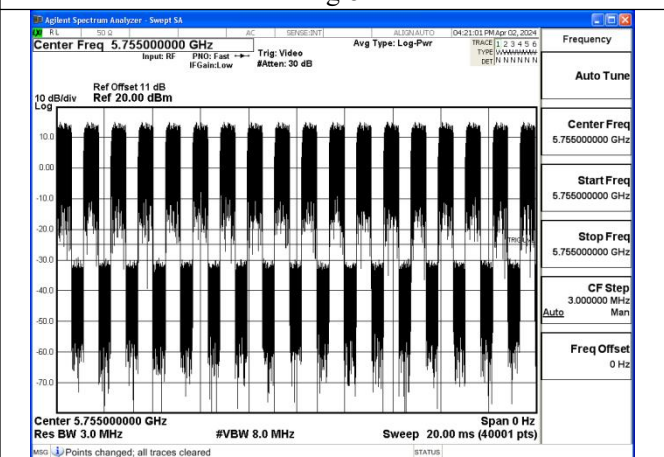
Agilent Spectrum Analyzer - Swept SA

RL 50 Ω AC SENSE:INT ALIGN AUTO 04:21:01 PM Apr 02, 2024

Center Freq 5.755000000 GHz

Input: RF PNO: Fast IFGain:Low

Trig: Video #Atten: 30 dB

Avg Type: Log-Pwr

TRACE 1 2 3 4 5 6 TYPE DET N N N N N N

Ref Offset 11 dB

10 dB/div Ref 20.00 dBm

Log

10.0

0.00

-10.0

-20.0

-30.0

-40.0

-50.0

-60.0

-70.0

TRIG LVL

Center 5.755000000 GHz

Res BW 3.0 MHz

#VBW 8.0 MHz

Span 0 Hz

Sweep 20.00 ms (40001 pts)

MSG Points changed; all traces cleared

STATUS

Frequency

Auto Tune

Center Freq 5.755000000 GHz

Start Freq 5.755000000 GHz

Stop Freq 5.755000000 GHz

CF Step 3.000000 MHz Auto Man

Freq Offset 0 Hz